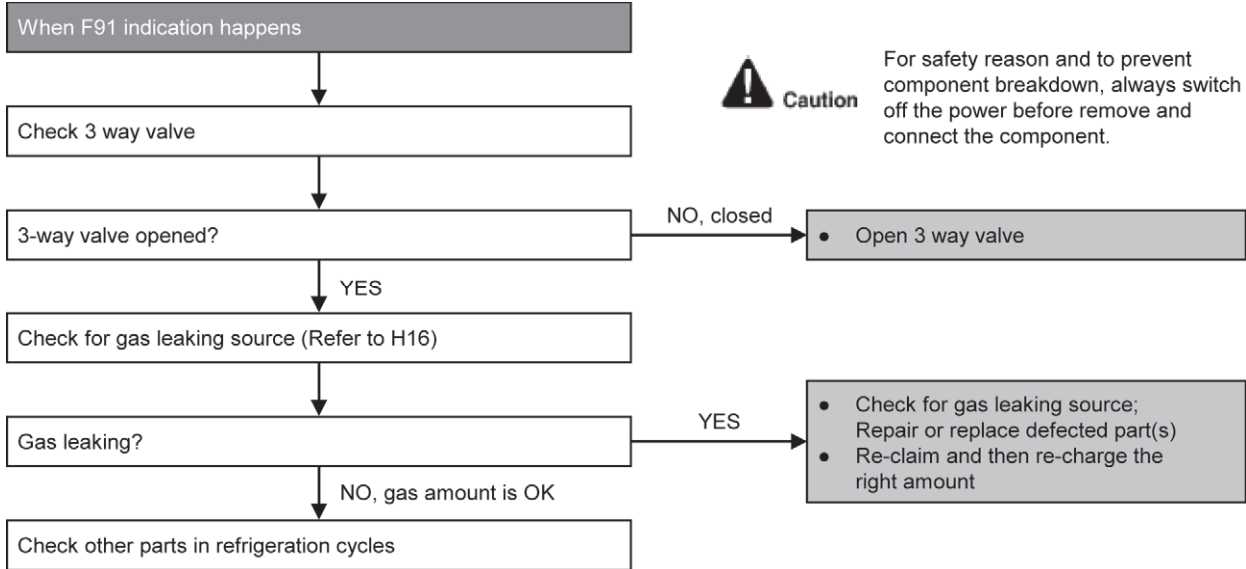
When F91 indication happens

Caution

For safety reason and to prevent component breakdown, always switch off the power before remove and connect the component.

Check 3 way valve

3-way valve opened?

NO, closed

• Open 3 way valve

YES

Check for gas leaking source (Refer to H16)

Gas leaking?

YES

• Check for gas leaking source; Repair or replace defected part(s)
• Re-claim and then re-charge the right amount

NO, gas amount is OK

Check other parts in refrigeration cycles